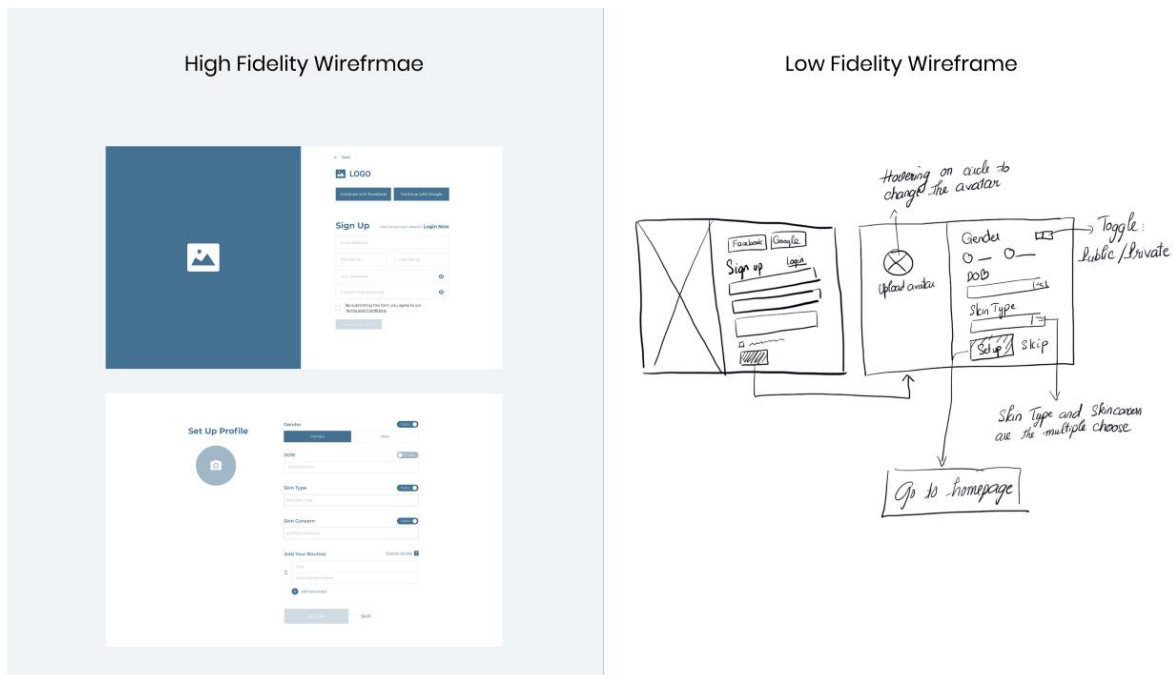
High Fidelity Wirefrmae

← Back

LOGO

Continue with Facebook

Continue with Google

Sign Up

Login Now

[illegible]

By submitting this form you agree to our Terms and Conditions

Set Up Profile

Gender

DOB

Skin Type

Skin Concern

Add Your Routine

Skip

Low Fidelity Wireframe

Hovering on circle to change the avatar

Facebook

Google

Sign up

Login

Upload avatar

Gender

DOB

Skin Type

Set up

Skip

Toggle : Public / Private

Skin Type and Skinconcern are the multiple choose

Go to homepage